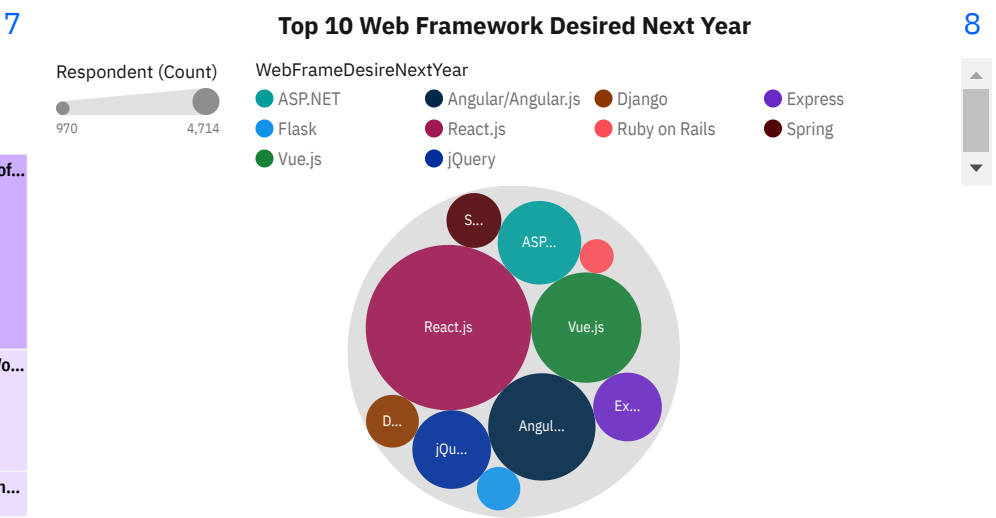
7

Top 10 Web Framework Desired Next Year

8

Respondent (Count)
970
4,714

WebFrameDesireNextYear
ASP.NET
Angular/Angular.js
Django
Express
Flask
React.js
Ruby on Rails
Spring
Vue.js
jQuery

of...
Wo...
n...

S...
ASP...
React.js
Vue.js
Ex...
D...
Angul...
jQu...